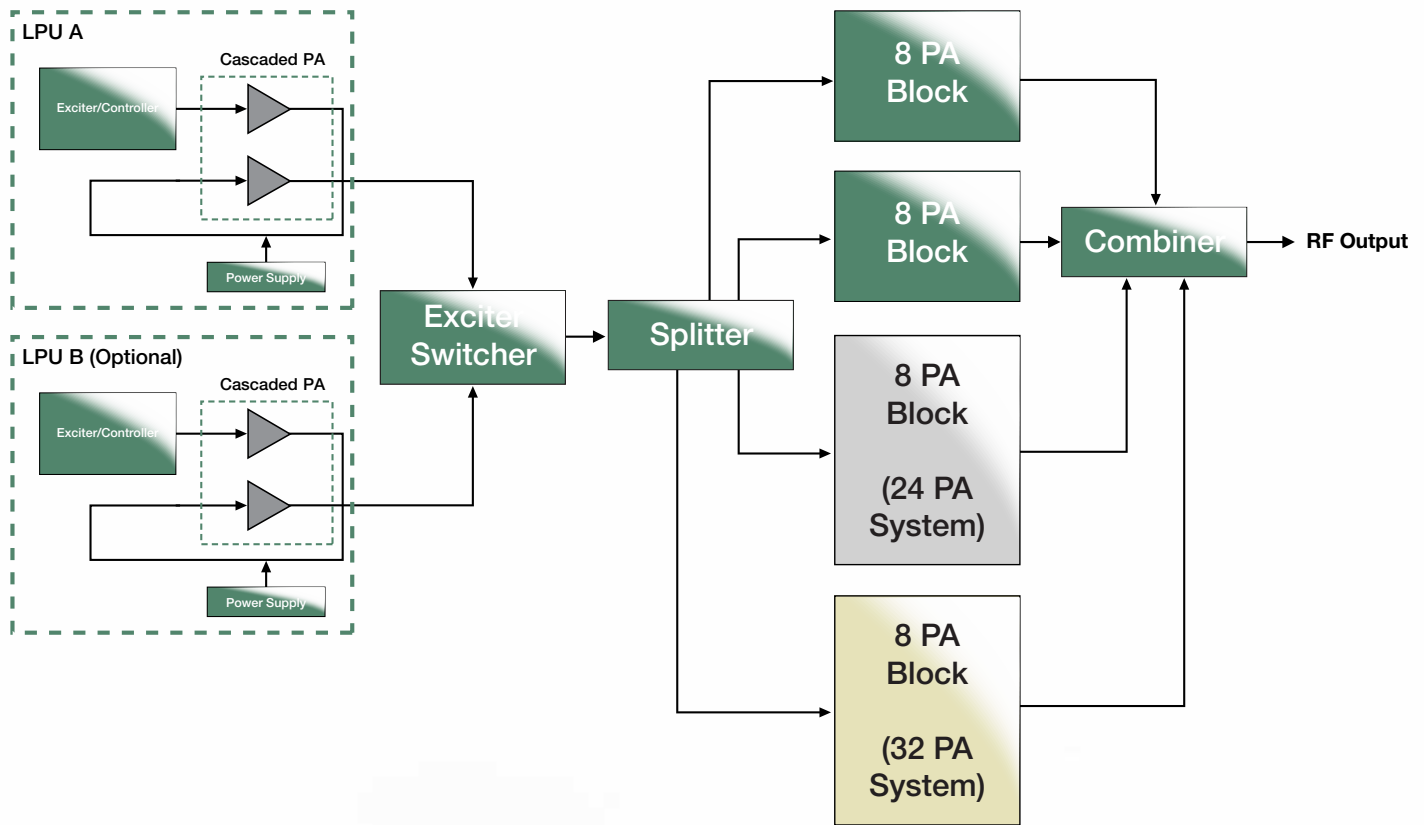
LPU A

Cascaded PA

Exciter/Controller

Power Supply

LPU B (Optional)

Cascaded PA

Exciter/Controller

Power Supply

Exciter Switcher

Splitter

8 PA Block

8 PA Block

8 PA Block

(24 PA System)

8 PA Block

(32 PA System)

Combiner

RF Output